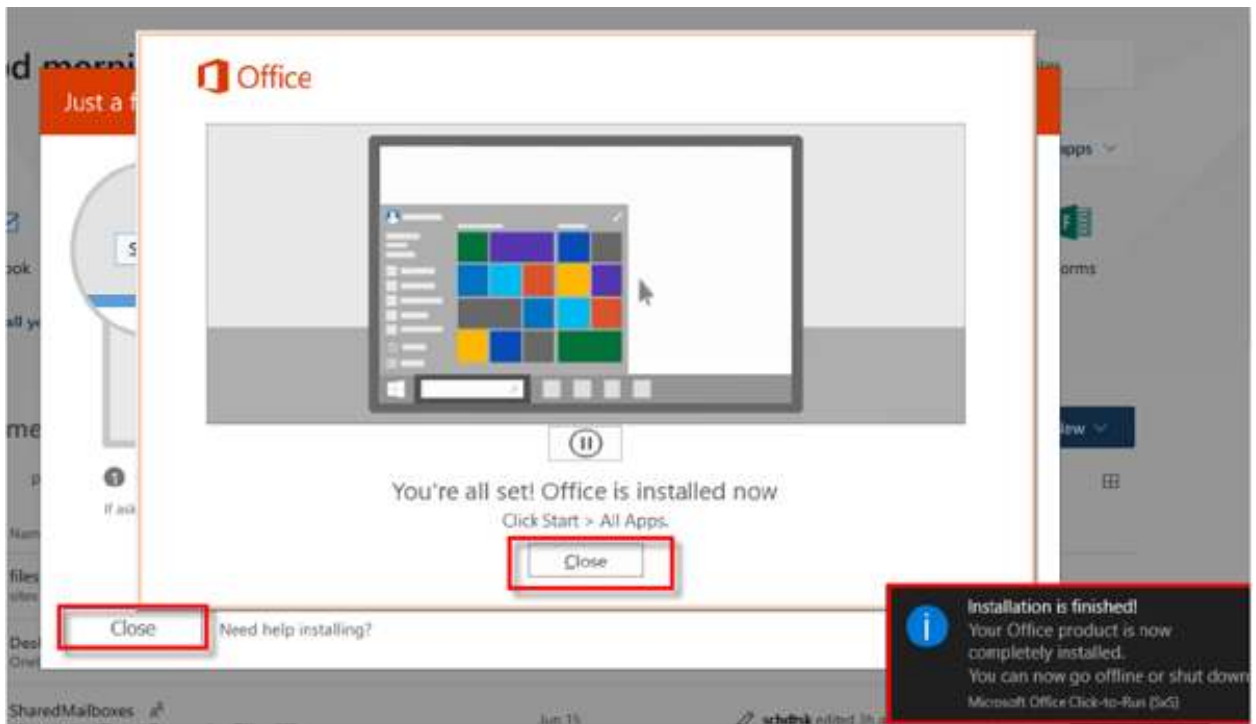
d morni

Just a f

Office

ook

ll y

me

p

If ask

Nam

files

Des

SharedMailboxes

pps

orms

iew

You're all set! Office is installed now

Click Start > All Apps.

Close

Close

Need help installing?

Installation is finished!

Your Office product is now completely installed.

You can now go offline or shut down

Microsoft Office Click-to-Run (SxS)

Jun 15

schdtsk edited